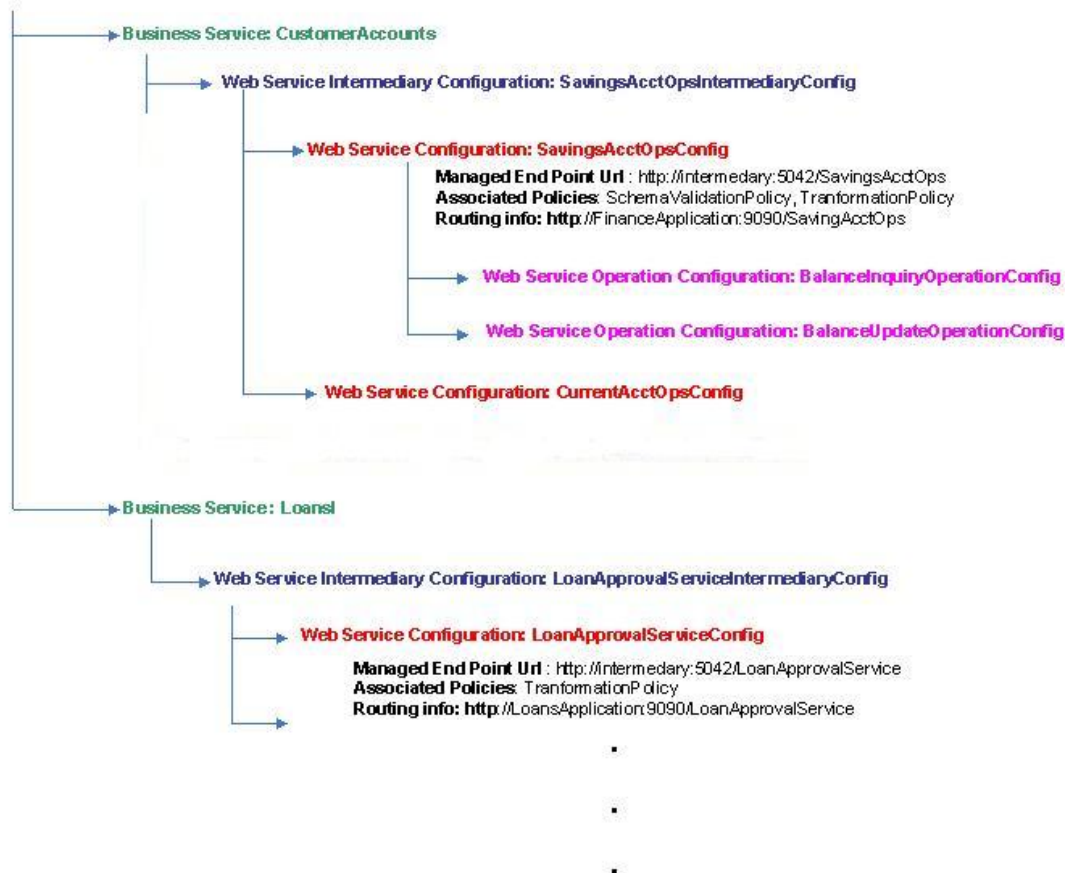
Business Service: CustomerAccounts

Web Service Intermediary Configuration: SavingsAcctOpsIntermediaryConfig

Web Service Configuration: SavingsAcctOpsConfig

**Managed End Point Url** : http://intermedary:5042/SavingsAcctOps
**Associated Policies**: SchemaValidationPolicy, TranformationPolicy
**Routing info: http**://FinanceApplication:9090/SavingAcctOps

Web Service Operation Configuration: BalanceInquiryOperationConfig

Web Service Operation Configuration: BalanceUpdateOperationConfig

Web Service Configuration: CurrentAcctOpsConfig

Business Service: Loansl

Web Service Intermediary Configuration: LoanApprovalServiceIntermediaryConfig

Web Service Configuration: LoanApprovalServiceConfig

**Managed End Point Url** : http://intermedary:5042/LoanApprovalService
**Associated Policies**: TranformationPolicy
**Routing info: http**://LoansApplication:9090/LoanApprovalService

.

.

.